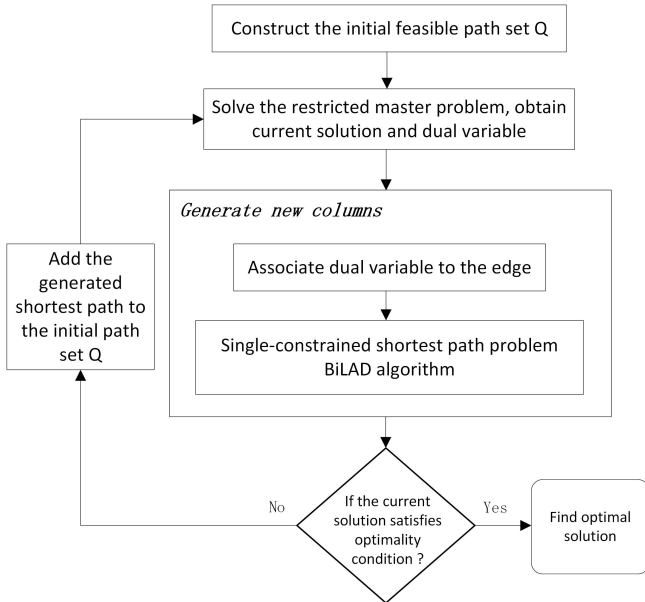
Construct the initial feasible path set Q

Solve the restricted master problem, obtain current solution and dual variable

Generate new columns

Associate dual variable to the edge

Single-constrained shortest path problem BiLAD algorithm

Add the generated shortest path to the initial path set Q

No

If the current solution satisfies optimality condition ?

Yes

Find optimal solution